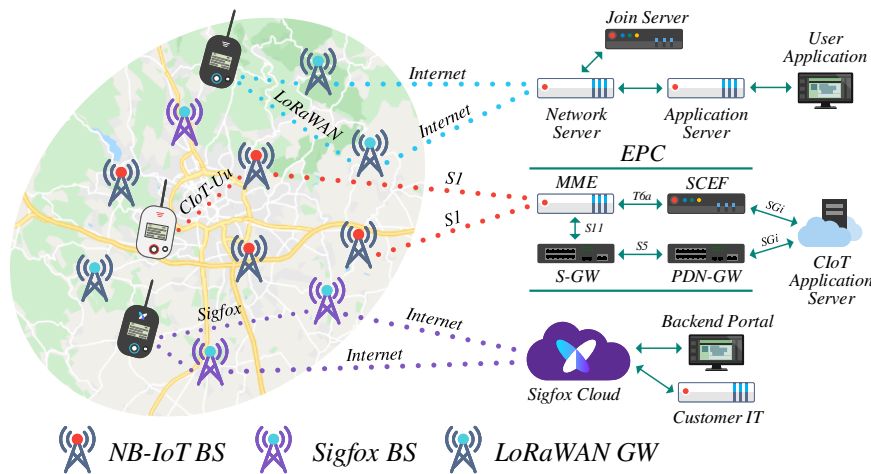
Join Server

User Application

Internet

LoRaWAN

Internet

Network Server

Application Server

EPC

CIoT-Uu

S1

MME

T6a

SCEF

SGi

S1

S11

S5

SGi

S-GW

PDN-GW

CIoT Application Server

Sigfox

Internet

Backend Portal

Internet

Sigfox Cloud

Customer IT

NB-IoT BS

Sigfox BS

LoRaWAN GW